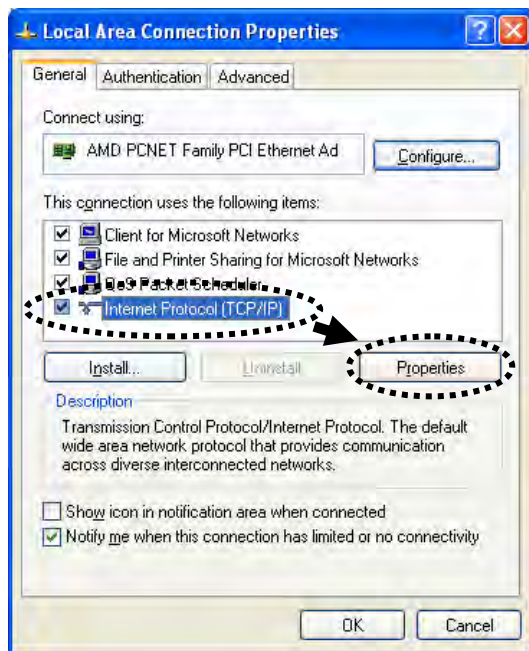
Local Area Connection Properties

?

General | Authentication | Advanced

Connect using:

AMD PCNET Family PCI Ethernet Ad

Configure...

This connection uses the following items:

Client for Microsoft Networks
File and Printer Sharing for Microsoft Networks
QoS Packet Scheduler
Internet Protocol (TCP/IP)

Install... | Uninstall | Properties

Description

Transmission Control Protocol/Internet Protocol. The default wide area network protocol that provides communication across diverse interconnected networks.

Show icon in notification area when connected

Notify me when this connection has limited or no connectivity

OK | Cancel